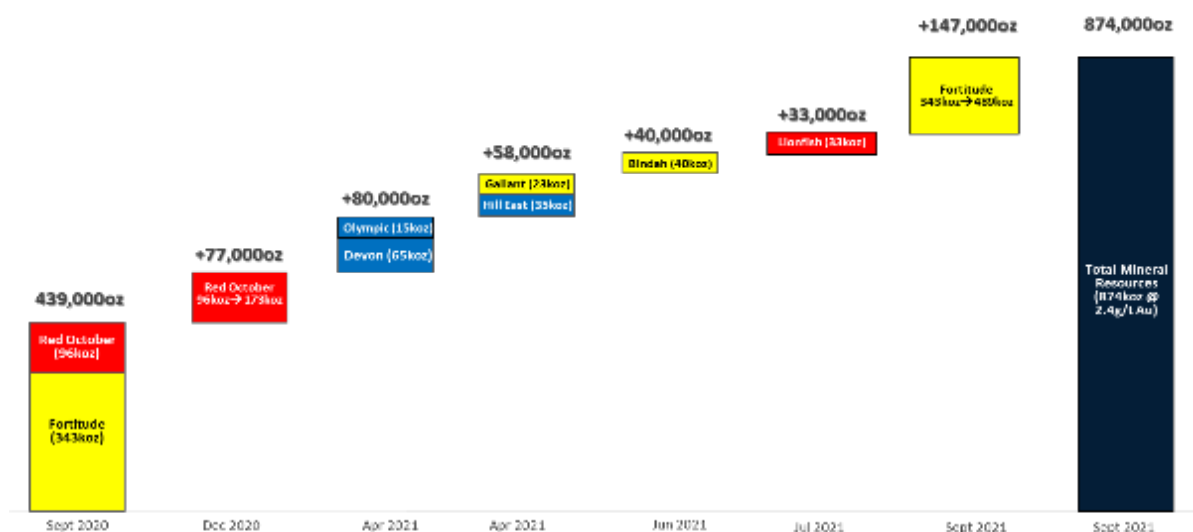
439,000oz

Red October (96koz)

Fortitude (343koz)

+77,000oz

Red October 96koz→ 173koz

+80,000oz

Olympic (15koz)

Devon (65koz)

+58,000oz

Gallant (23koz)

Hill East (35koz)

+40,000oz

Bindah (40koz)

+33,000oz

Lionfish (33koz)

+147,000oz

Fortitude 343koz→ 490koz

874,000oz

Total Mineral Resources (874koz @ 2.4g/t Au)

Sept 2020

Dec 2020

Apr 2021

Apr 2021

Jun 2021

Jul 2021

Sept 2021

Sept 2021